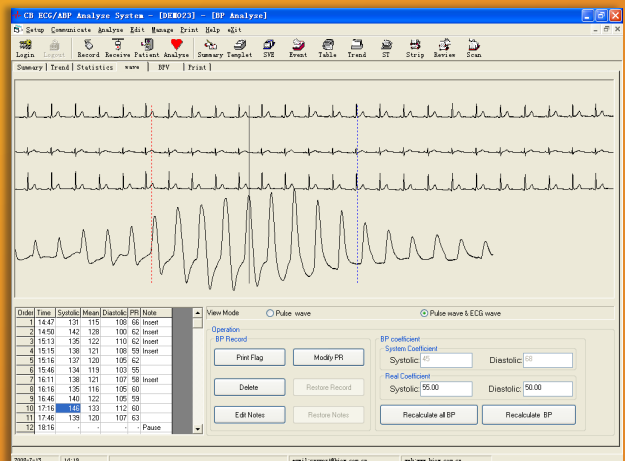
CB ECG/ABP Analyze System - [DEMO23] - [BP Analyze]

Setup Communicate Analyse Edit Manage Print Help eXit

Login Logout Record Receive Patient Analyse Summary Templet SVE Event Table Trend ST Strip Review Scan

Summary | Trend | Statistics | wave | BPV | Print

| Order | Time | Systolic | Mean | Diastolic | PR | Note |
|---|---|---|---|---|---|---|
| 1 | 14:47 | 131 | 115 | 108 | 66 | Insert |
| 2 | 14:50 | 142 | 128 | 100 | 62 | Insert |
| 3 | 15:13 | 135 | 122 | 110 | 62 | Insert |
| 4 | 15:15 | 138 | 121 | 108 | 59 | Insert |
| 5 | 15:16 | 137 | 120 | 105 | 62 | |
| 6 | 15:46 | 134 | 119 | 103 | 55 | |
| 7 | 16:11 | 138 | 121 | 107 | 58 | Insert |
| 8 | 16:16 | 135 | 116 | 105 | 60 | |
| 9 | 16:46 | 140 | 122 | 105 | 59 | |
| 10 | 17:16 | 146 | 133 | 112 | 60 | |
| 11 | 17:46 | 139 | 120 | 107 | 63 | |
| 12 | 18:16 | - | - | - | - | Pause |

View Mode
Pulse wave
Pulse wave & ECG wave

Operation
BP Record
Print Flag
Modify PR
Delete
Restore Record
Edit Notes
Restore Notes

BP coefficient
System Coefficient
Systolic: 45
Diastolic: 50
Real Coefficient
Systolic: 55.00
Diastolic: 50.00
Recalculate all BP
Recalculate BP

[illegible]